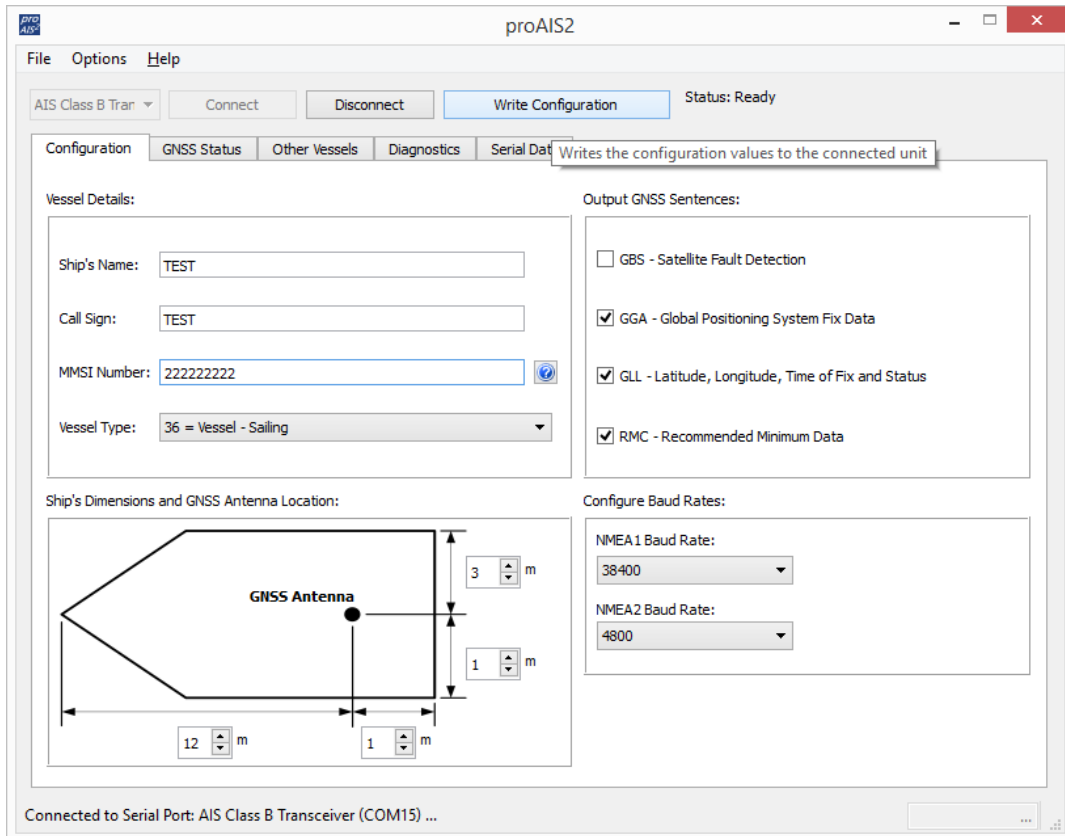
proAIS2

File Options Help

AIS Class B Trar Connect Disconnect Write Configuration Status: Ready

Configuration GNSS Status Other Vessels Diagnostics Serial Dat Writes the configuration values to the connected unit

Vessel Details:

Ship's Name: TEST

Call Sign: TEST

MMSI Number: 222222222

Vessel Type: 36 = Vessel - Sailing

Output GNSS Sentences:

GBS - Satellite Fault Detection

GGA - Global Positioning System Fix Data

GLL - Latitude, Longitude, Time of Fix and Status

RMC - Recommended Minimum Data

Ship's Dimensions and GNSS Antenna Location:

GNSS Antenna

3 m

1 m

12 m

1 m

Configure Baud Rates:

NMEA1 Baud Rate:

38400

NMEA2 Baud Rate:

4800

Connected to Serial Port: AIS Class B Transceiver (COM15) ...